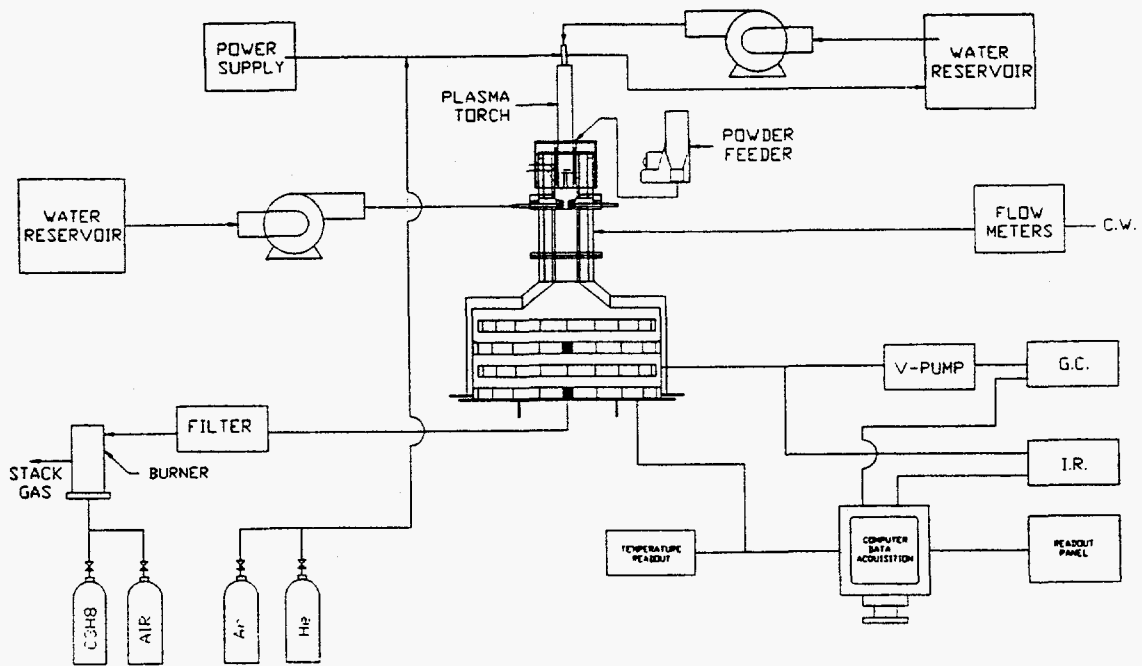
POWER SUPPLY

WATER RESERVOIR

PLASMA TORCH

POWDER FEEDER

WATER RESERVOIR

FLOW METERS

C.W.

V-PUMP

G.C.

FILTER

STACK GAS

BURNER

I.R.

TEMPERATURE READOUT

COMPUTER DATA ACQUISITION

READOUT PANEL

C3H8

AIR

Ar

H2